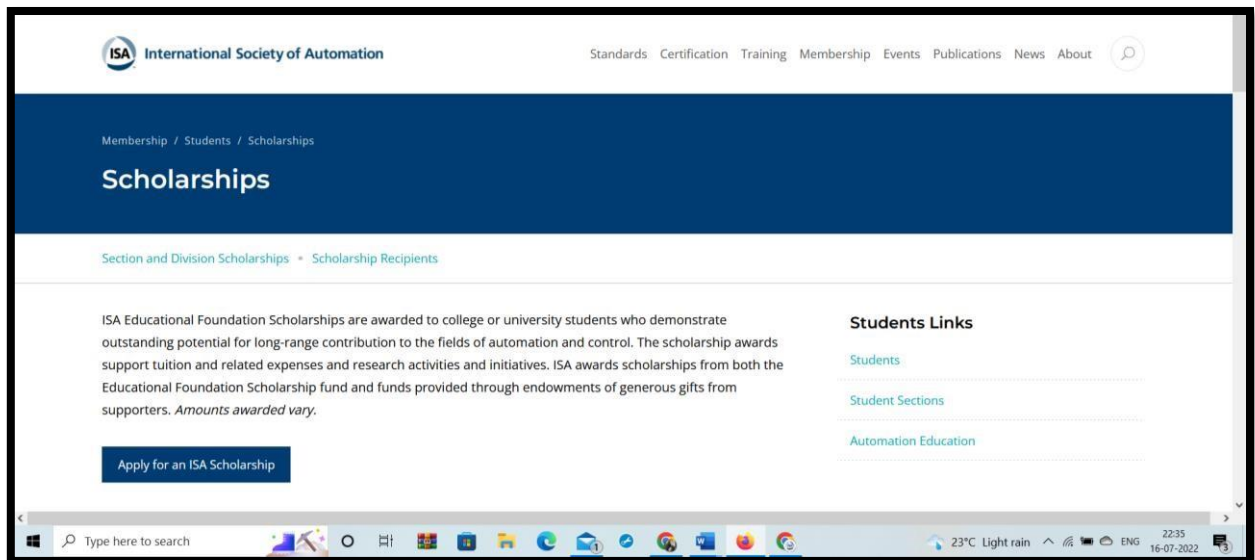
ISA International Society of Automation

Standards Certification Training Membership Events Publications News About

Membership / Students / Scholarships

Scholarships

Section and Division Scholarships • Scholarship Recipients

ISA Educational Foundation Scholarships are awarded to college or university students who demonstrate outstanding potential for long-range contribution to the fields of automation and control. The scholarship awards support tuition and related expenses and research activities and initiatives. ISA awards scholarships from both the Educational Foundation Scholarship fund and funds provided through endowments of generous gifts from supporters. *Amounts awarded vary.*

Apply for an ISA Scholarship

Students Links

Students

Student Sections

Automation Education

Type here to search

23°C Light rain ENG 22:35 16-07-2022